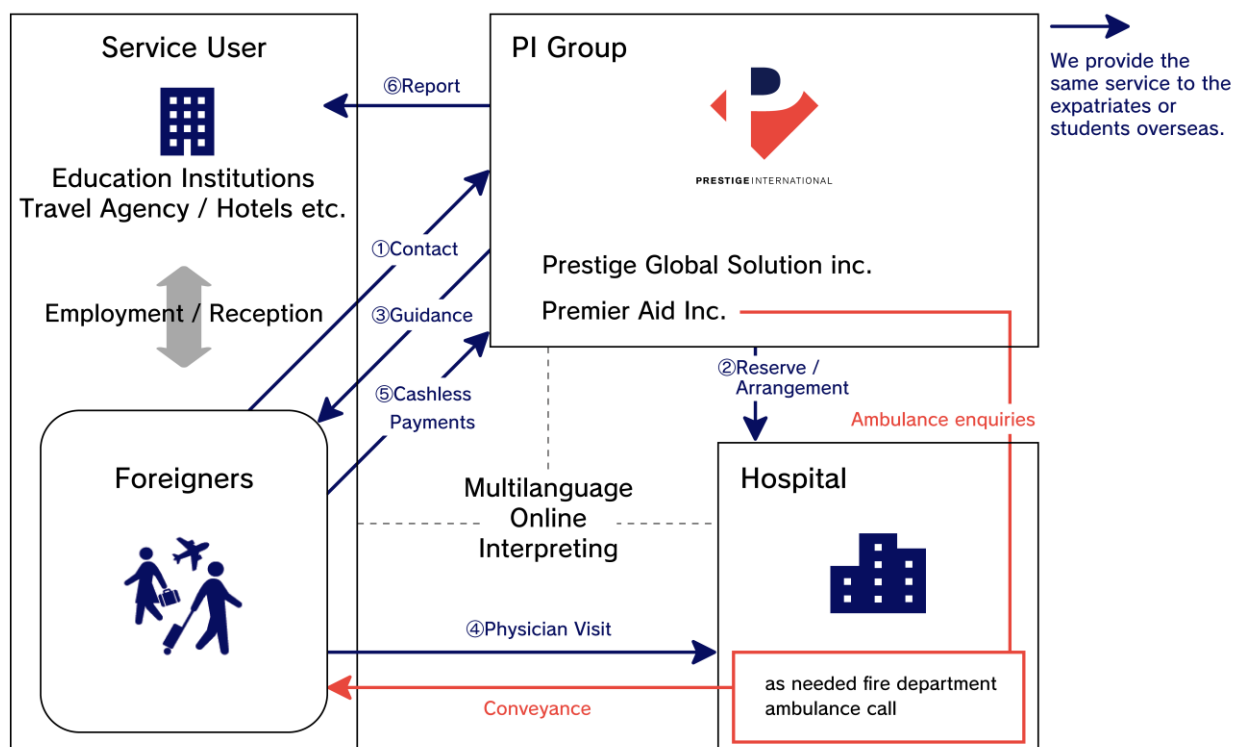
Service User

Education Institutions
Travel Agency / Hotels etc.

Employment / Reception

Foreigners

PI Group

PRESTIGE INTERNATIONAL

Prestige Global Solution inc.

Premier Aid Inc.

We provide the same service to the expatriates or students overseas.

⑥Report

①Contact

③Guidance

⑤Cashless Payments

②Reserve / Arrangement

Ambulance enquiries

Multilanguage Online Interpreting

Hospital

④Physician Visit

as needed fire department ambulance call

Conveyance